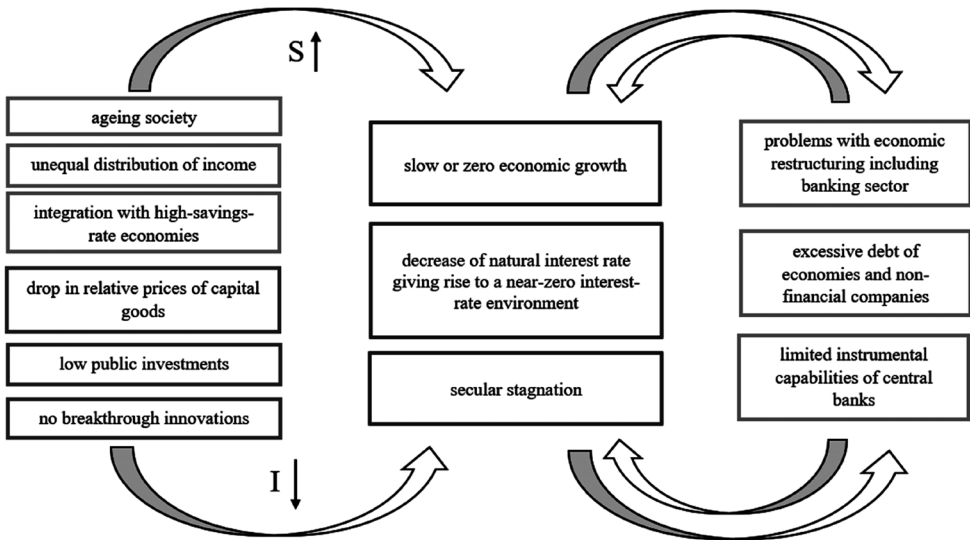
S $\uparrow$

ageing society

unequal distribution of income

integration with high-savings-rate economies

drop in relative prices of capital goods

low public investments

no breakthrough innovations

I $\downarrow$

slow or zero economic growth

decrease of natural interest rate giving rise to a near-zero interest-rate environment

secular stagnation

problems with economic restructuring including banking sector

excessive debt of economies and non-financial companies

limited instrumental capabilities of central banks